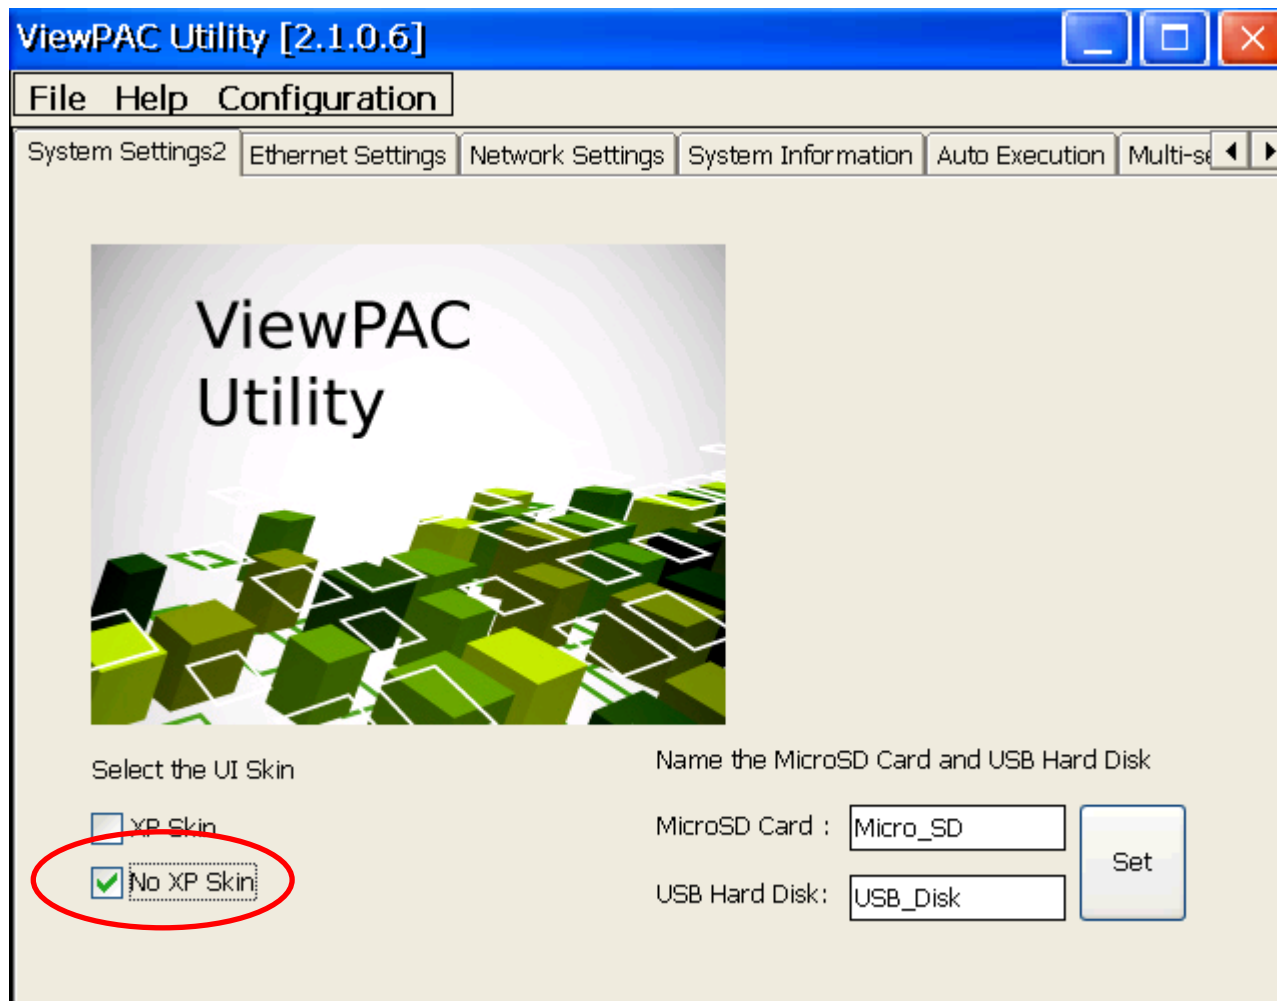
ViewPAC Utility [2.1.0.6]

File Help Configuration

System Settings2 | Ethernet Settings | Network Settings | System Information | Auto Execution | Multi-se

ViewPAC Utility

Select the UI Skin

XP Skin

No XP Skin

Name the MicroSD Card and USB Hard Disk

MicroSD Card : Micro_SD

USB Hard Disk: USB_Disk

Set